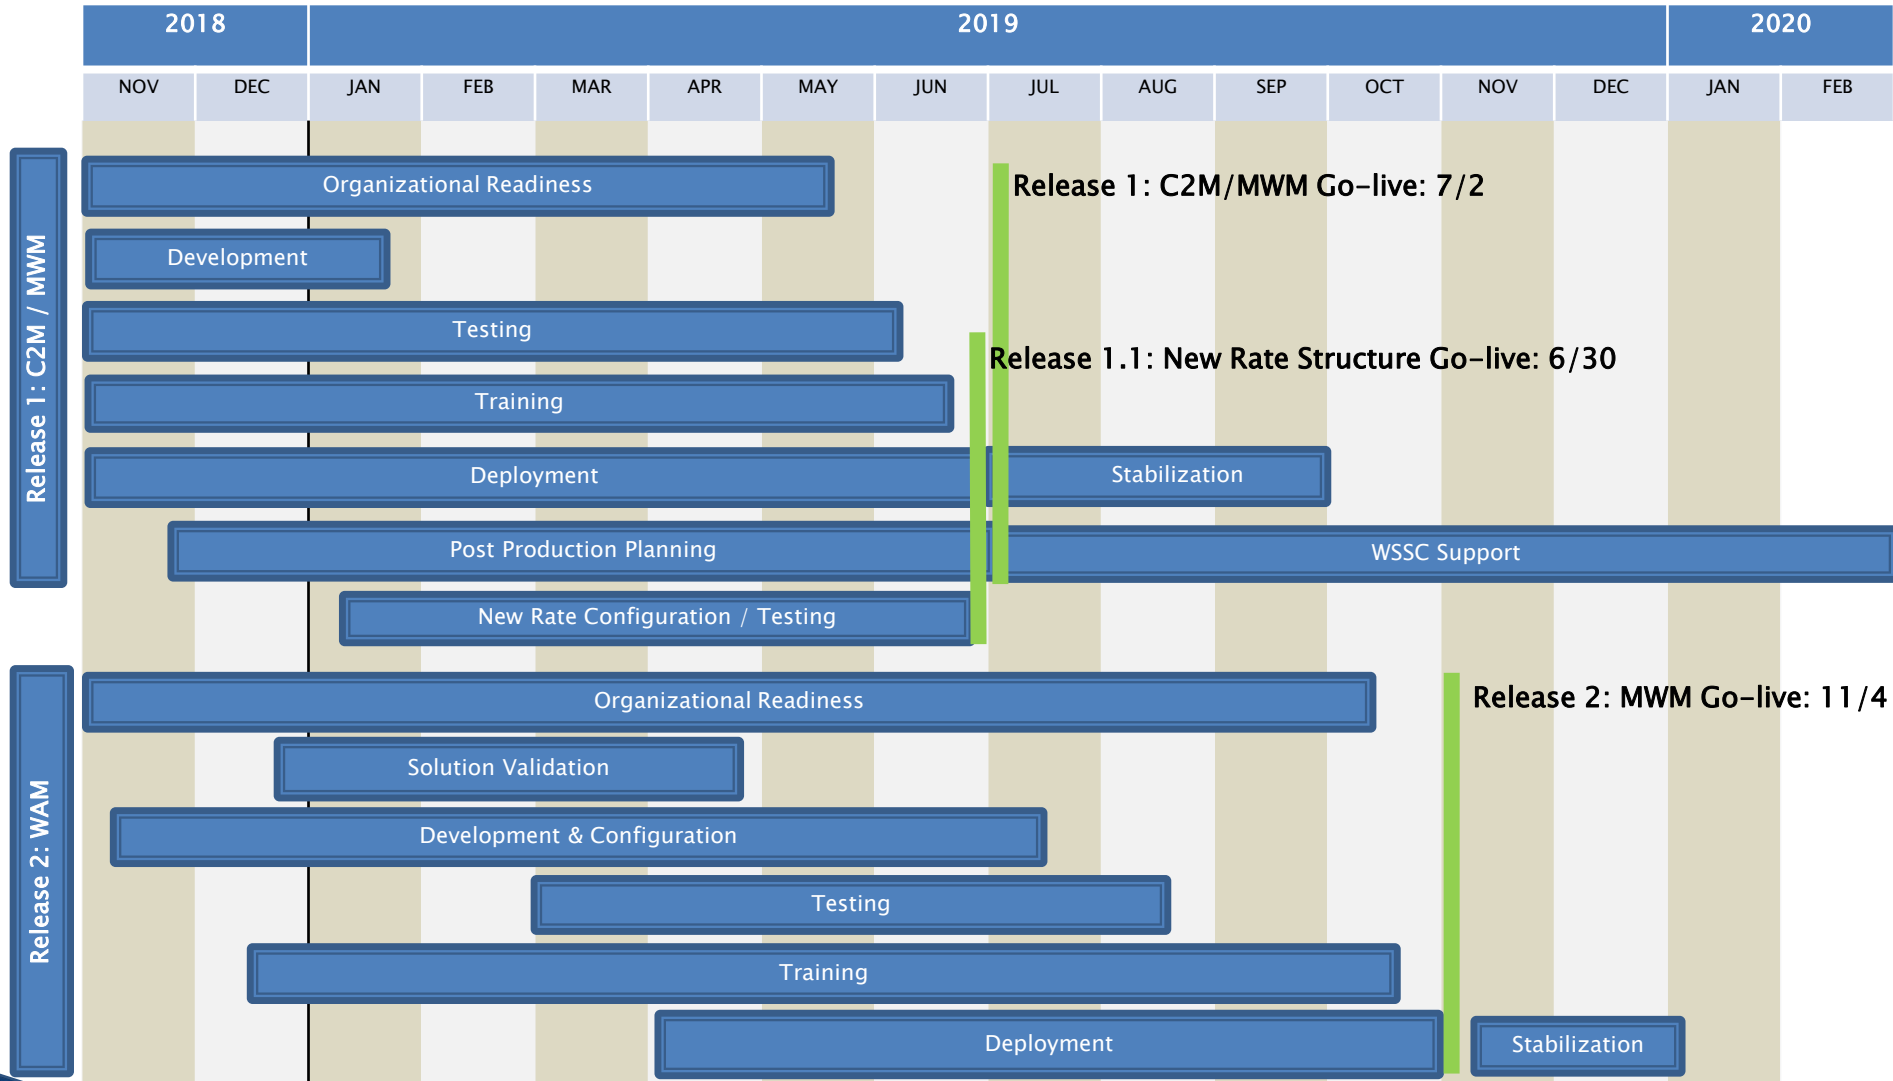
| 2018 | | 2019 | | | | | | | | | | | | 2020 | |
|---|---|---|---|---|---|---|---|---|---|---|---|---|---|---|---|
| NOV | DEC | JAN | FEB | MAR | APR | MAY | JUN | JUL | AUG | SEP | OCT | NOV | DEC | JAN | FEB |

Release 1: C2M / MWM

Organizational Readiness

Development

Testing

Training

Deployment

Stabilization

Post Production Planning

WSSC Support

New Rate Configuration / Testing

Release 1: C2M/MWM Go-live: 7/2

Release 1.1: New Rate Structure Go-live: 6/30

Release 2: WAM

Organizational Readiness

Solution Validation

Development & Configuration

Testing

Training

Deployment

Stabilization

Release 2: MWM Go-live: 11/4